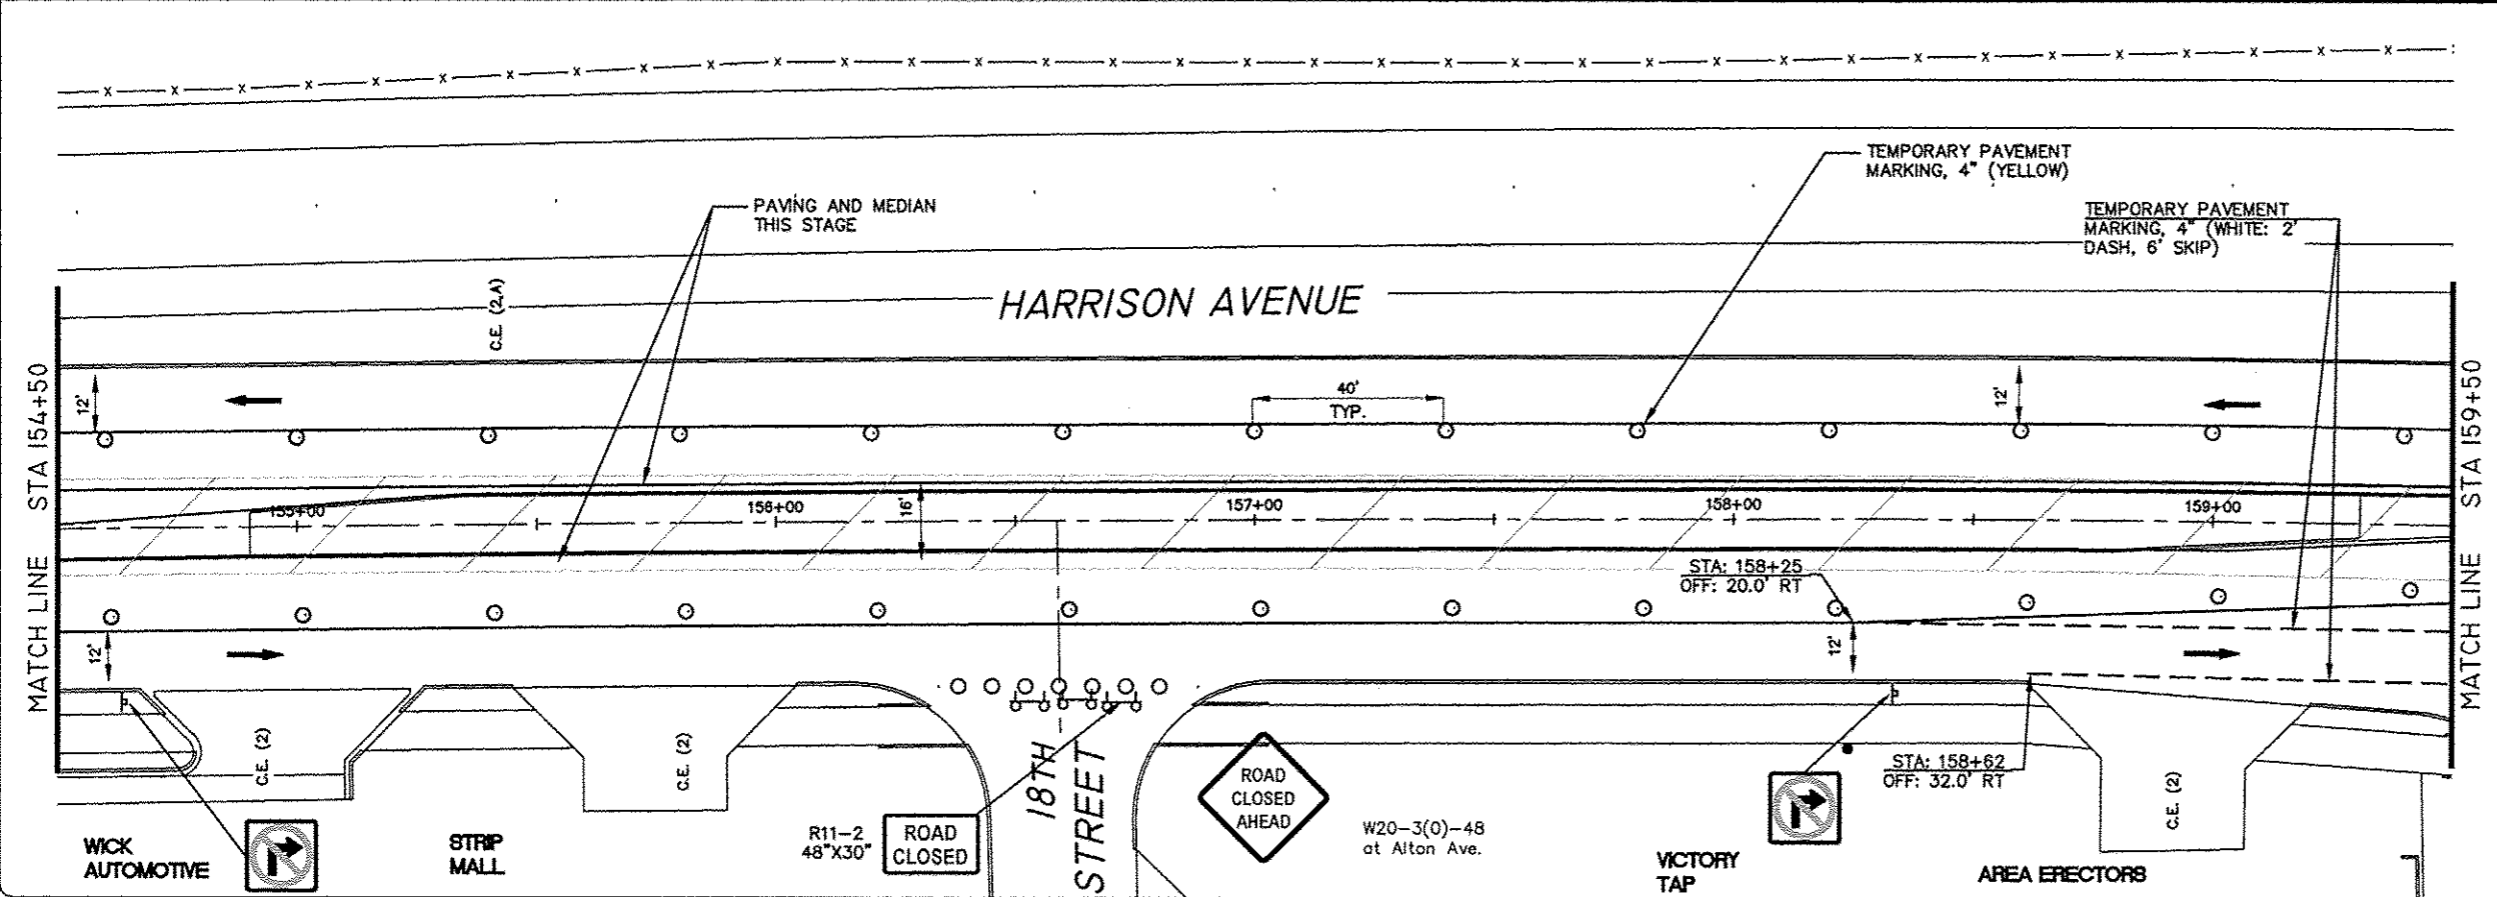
TEMPORARY PAVEMENT MARKING, 4" (YELLOW)

PAVING AND MEDIAN THIS STAGE

TEMPORARY PAVEMENT MARKING, 4" (WHITE: 2' DASH, 6' SKIP)

HARRISON AVENUE

C.E. (2,A)

MATCH LINE STA 154+50

MATCH LINE STA 159+50

12'

40'
TYP.

12'

155+00

156+00

16'

157+00

158+00

159+00

STA: 158+25
OFF: 20.0' RT

12'

12'

C.E. (2)

C.E. (2)

18TH STREET

ROAD CLOSED AHEAD

W20-3(0)-48
at Alton Ave.

STA: 158+62
OFF: 32.0' RT

C.E. (2)

WICK AUTOMOTIVE

STRIP MALL

R11-2
48"X30"

ROAD CLOSED

VICTORY TAP

AREA ERECTORS